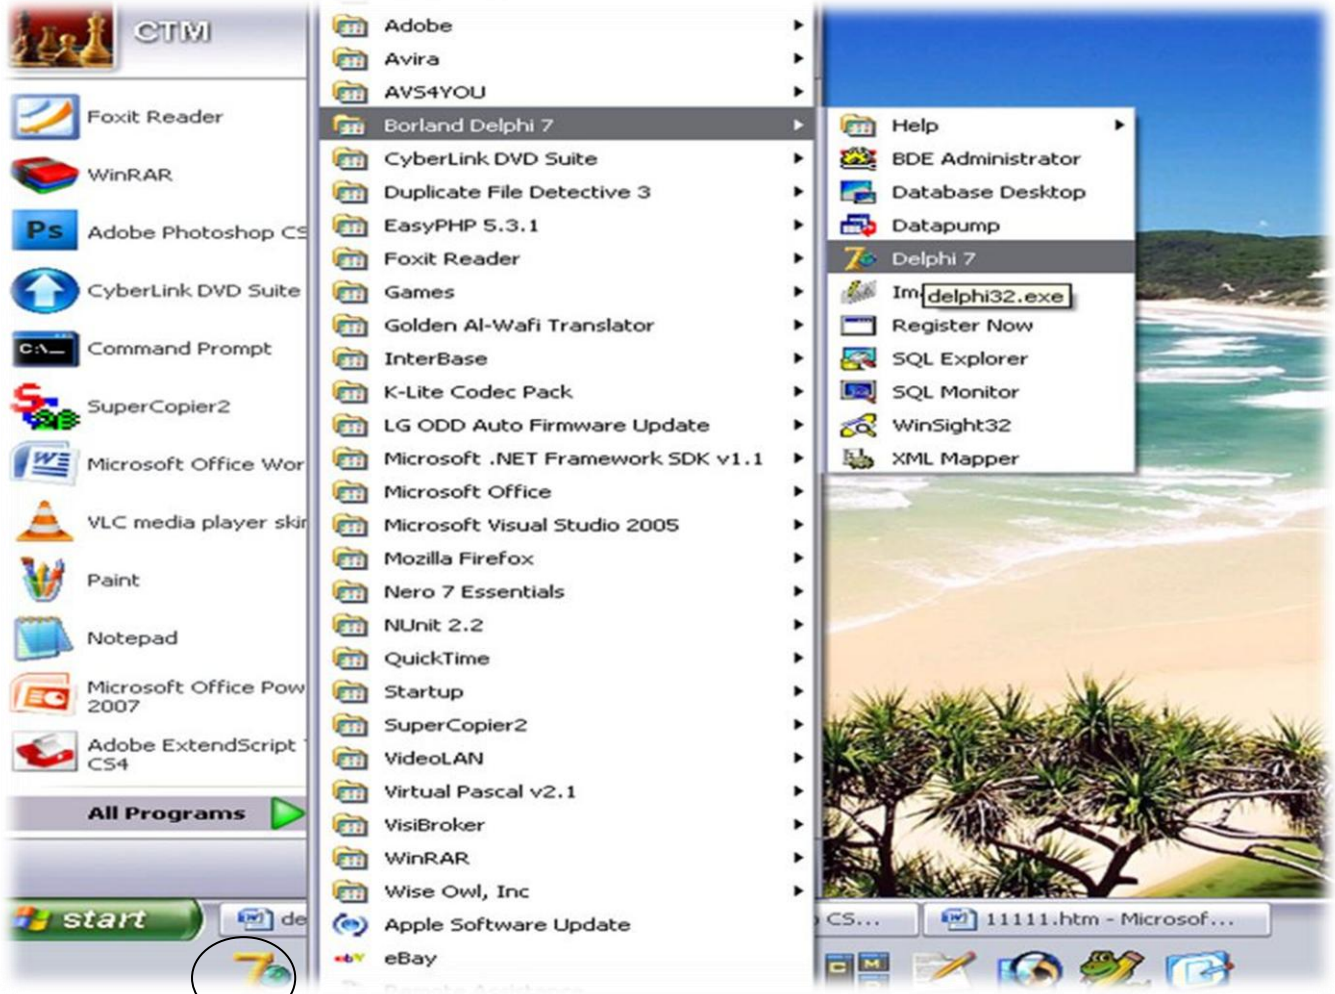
CTM

Foxit Reader
WinRAR
Adobe Photoshop CS
CyberLink DVD Suite
Command Prompt
SuperCopier2
Microsoft Office Wor
VLC media player ski
Paint
Notepad
Microsoft Office Pow 2007
Adobe ExtendScript CS4

All Programs

start

Adobe
Avira
AVS4YOU
Borland Delphi 7
CyberLink DVD Suite
Duplicate File Detective 3
EasyPHP 5.3.1
Foxit Reader
Games
Golden Al-Wafi Translator
InterBase
K-Lite Codec Pack
LG ODD Auto Firmware Update
Microsoft .NET Framework SDK v1.1
Microsoft Office
Microsoft Visual Studio 2005
Mozilla Firefox
Nero 7 Essentials
NUnit 2.2
QuickTime
Startup
SuperCopier2
VideoLAN
Virtual Pascal v2.1
VisiBroker
WinRAR
Wise Owl, Inc
Apple Software Update
eBay

Help
BDE Administrator
Database Desktop
Datapump
Delphi 7
Im delphi32.exe
Register Now
SQL Explorer
SQL Monitor
WinSight32
XML Mapper

de
CS...
11111.htm - Microsof...